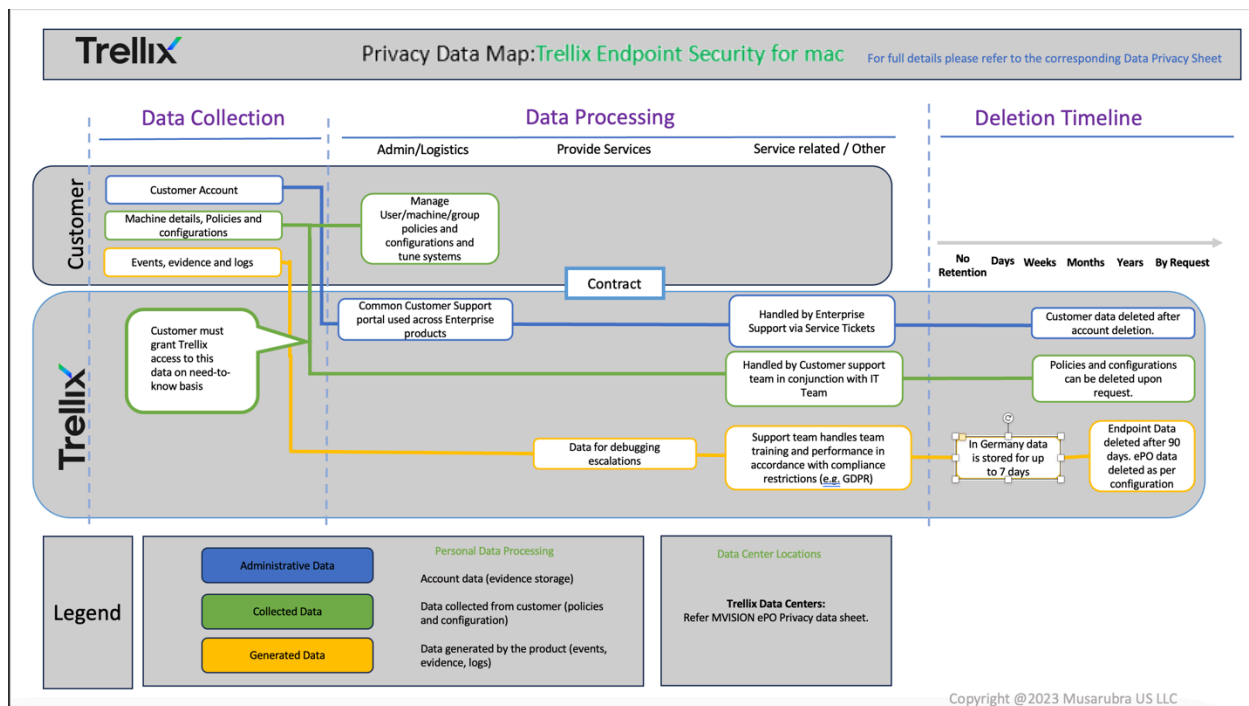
Trellix

Privacy Data Map: Trellix Endpoint Security for mac

For full details please refer to the corresponding Data Privacy Sheet

Data Collection

Data Processing

Deletion Timeline

Admin/Logistics

Provide Services

Service related / Other

Customer

Customer Account

Machine details, Policies and configurations

Events, evidence and logs

Manage User/machine/group policies and configurations and tune systems

No Retention

Days

Weeks

Months

Years

By Request

Contract

Trellix

Customer must grant Trellix access to this data on need-to-know basis

Common Customer Support portal used across Enterprise products

Handled by Enterprise Support via Service Tickets

Customer data deleted after account deletion.

Handled by Customer support team in conjunction with IT Team

Policies and configurations can be deleted upon request.

Data for debugging escalations

Support team handles team training and performance in accordance with compliance restrictions (e.g. GDPR)

In Germany data is stored for up to 7 days

Endpoint Data deleted after 90 days. ePO data deleted as per configuration

Legend

Personal Data Processing

Administrative Data

Account data (evidence storage)

Collected Data

Data collected from customer (policies and configuration)

Generated Data

Data generated by the product (events, evidence, logs)

Data Center Locations

Trellix Data Centers:
Refer MVISION ePO Privacy data sheet.

Copyright @2023 Musarubra US LLC